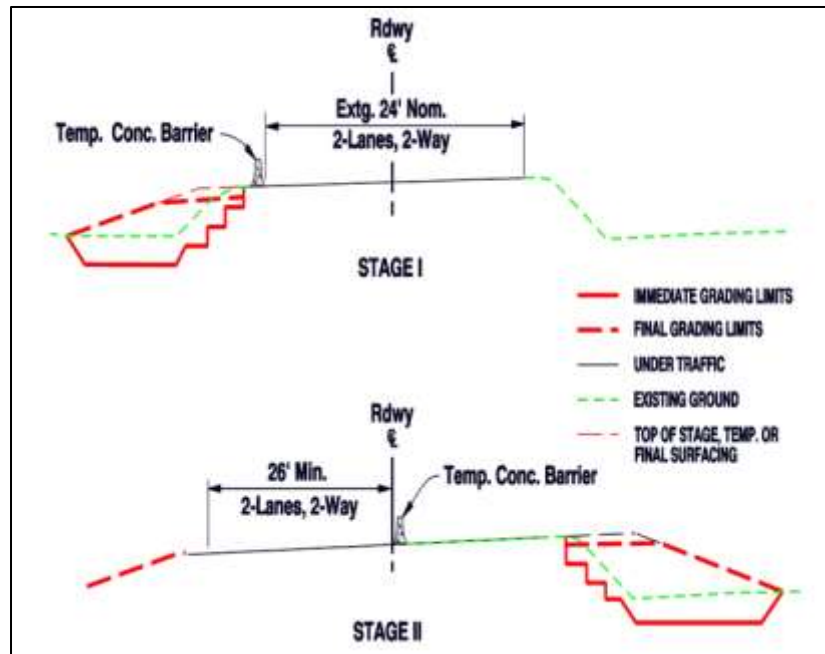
Rdwy
℄

Extg. 24' Nom.
2-Lanes, 2-Way

Temp. Conc. Barrier

STAGE I

IMMEDIATE GRADING LIMITS
FINAL GRADING LIMITS
UNDER TRAFFIC
EXISTING GROUND
TOP OF STAGE, TEMP. OR FINAL SURFACING

Rdwy
℄

26' Min.
2-Lanes, 2-Way

Temp. Conc. Barrier

STAGE II